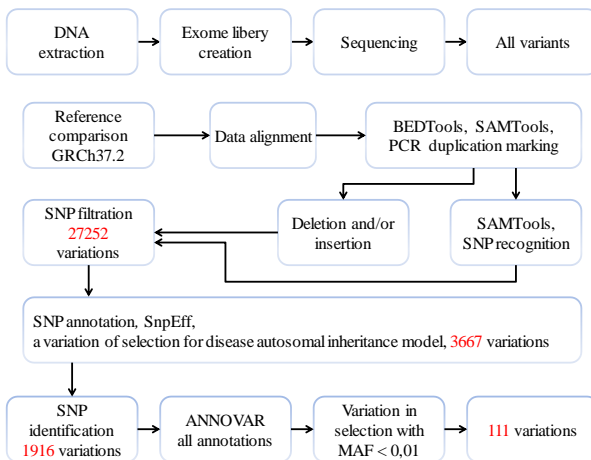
DNA extraction

Exome libery creation

Sequencing

All variants

Reference comparison GRCh37.2

Data alignment

BEDTools, SAMTools, PCR duplication marking

SNP filtration 27252 variations

Deletion and/or insertion

SAMTools, SNP recognition

SNP annotation, SnpEff, a variation of selection for disease autosomal inheritance model, 3667 variations

SNP identification 1916 variations

ANNOVAR all annotations

Variation in selection with MAF < 0,01

111 variations